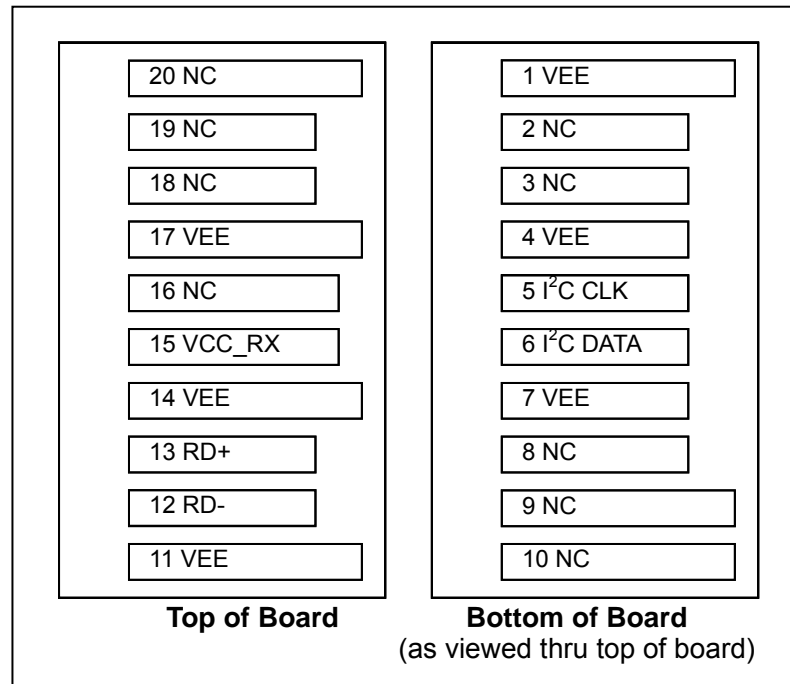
20 NC

19 NC

18 NC

17 VEE

16 NC

15 VCC_RX

14 VEE

13 RD+

12 RD-

11 VEE

Top of Board

1 VEE

2 NC

3 NC

4 VEE

5 $I^2C$ CLK

6 $I^2C$ DATA

7 VEE

8 NC

9 NC

10 NC

Bottom of Board
(as viewed thru top of board)